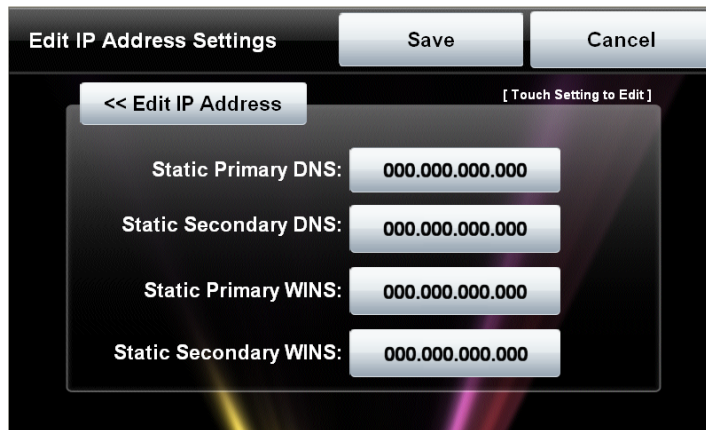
Edit IP Address Settings

Save

Cancel

<< Edit IP Address

[ Touch Setting to Edit ]

Static Primary DNS: 000.000.000.000

Static Secondary DNS: 000.000.000.000

Static Primary WINS: 000.000.000.000

Static Secondary WINS: 000.000.000.000